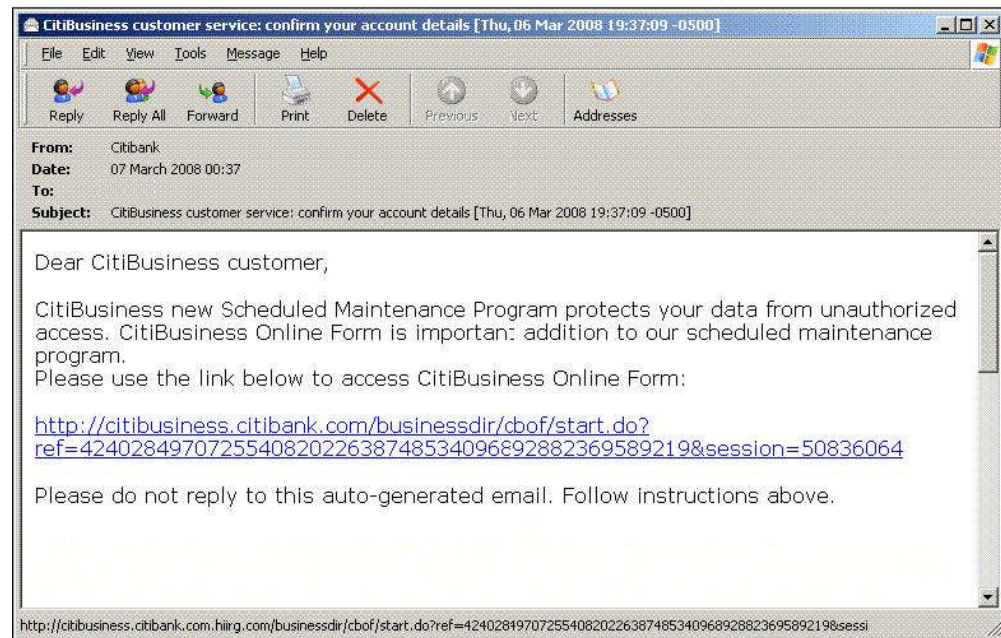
CitiBusiness customer service: confirm your account details [Thu, 06 Mar 2008 19:37:09 -0500]

File Edit View Tools Message Help

Reply Reply All Forward Print Delete Previous Next Addresses

From: Citibank
Date: 07 March 2008 00:37
To:
Subject: CitiBusiness customer service: confirm your account details [Thu, 06 Mar 2008 19:37:09 -0500]

Dear CitiBusiness customer,

CitiBusiness new Scheduled Maintenance Program protects your data from unauthorized access. CitiBusiness Online Form is importan: addition to our scheduled maintenance program.
Please use the link below to access CitiBusiness Online Form:

http://citibusiness.citibank.com/businessdir/cbof/start.do?ref=4240284970725540820226387485340968928823695892198session=50836064

Please do not reply to this auto-generated email. Follow instructions above.

http://citibusiness.citibank.com.hiirg.com/businessdir/cbof/start.do?ref=4240284970725540820226387485340968928823695892198sessi